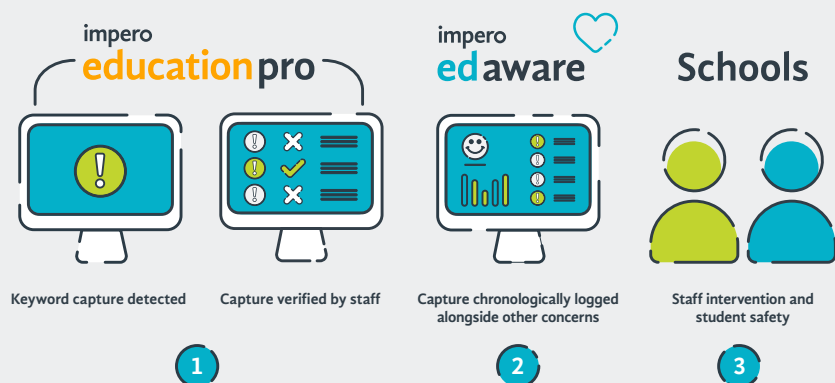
impero
education pro

impero
ed aware

Schools

Keyword capture detected

Capture verified by staff

Capture chronologically logged alongside other concerns

Staff intervention and student safety

1

2

3